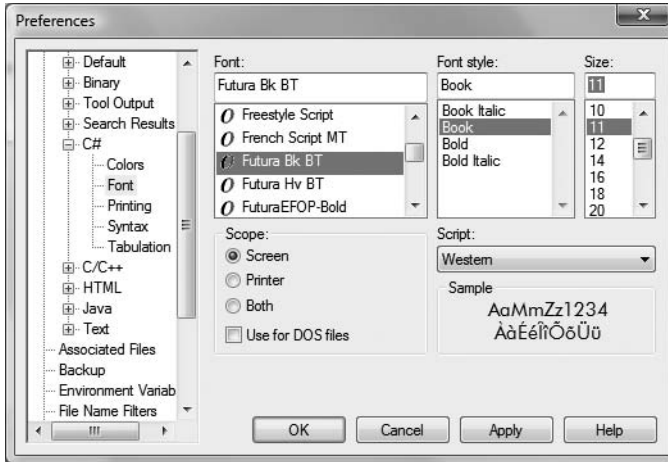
Preferences

Default
Binary
Tool Output
Search Results
C#
Colors
Font
Printing
Syntax
Tabulation
C/C++
HTML
Java
Text
Associated Files
Backup
Environment Variab
File Name Filters

Font:
Futura Bk BT
Freestyle Script
French Script MT
Futura Bk BT
Futura Hv BT
FuturaEFOP-Bold

Font style:
Book
Book Italic
Book
Bold
Bold Italic

Size:
11
10
11
12
14
16
18
20

Scope:
Screen
Printer
Both
Use for DOS files

Script:
Western

Sample
AaMmZz1234
ÀàÉéÎîÕõÜü

OK
Cancel
Apply
Help